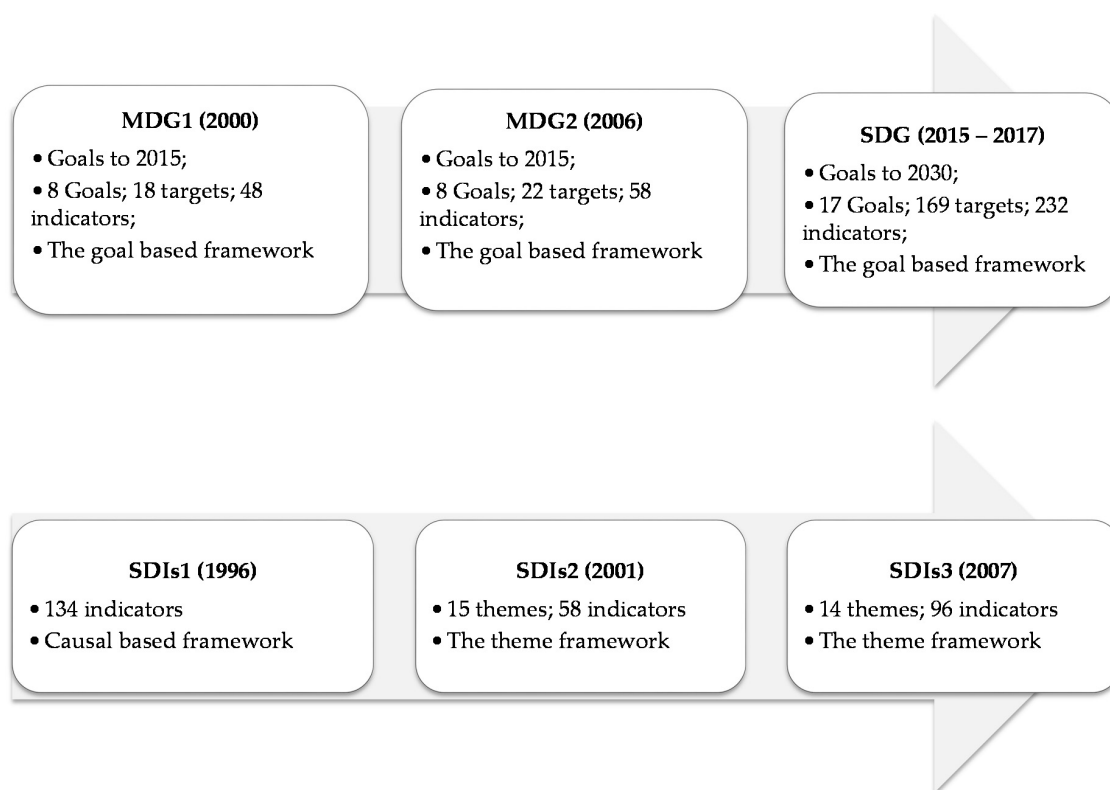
**MDG1 (2000)**
- Goals to 2015;
- 8 Goals; 18 targets; 48 indicators;
- The goal based framework

**MDG2 (2006)**
- Goals to 2015;
- 8 Goals; 22 targets; 58 indicators;
- The goal based framework

**SDG (2015 – 2017)**
- Goals to 2030;
- 17 Goals; 169 targets; 232 indicators;
- The goal based framework

**SDIs1 (1996)**
- 134 indicators
- Causal based framework

**SDIs2 (2001)**
- 15 themes; 58 indicators
- The theme framework

**SDIs3 (2007)**
- 14 themes; 96 indicators
- The theme framework